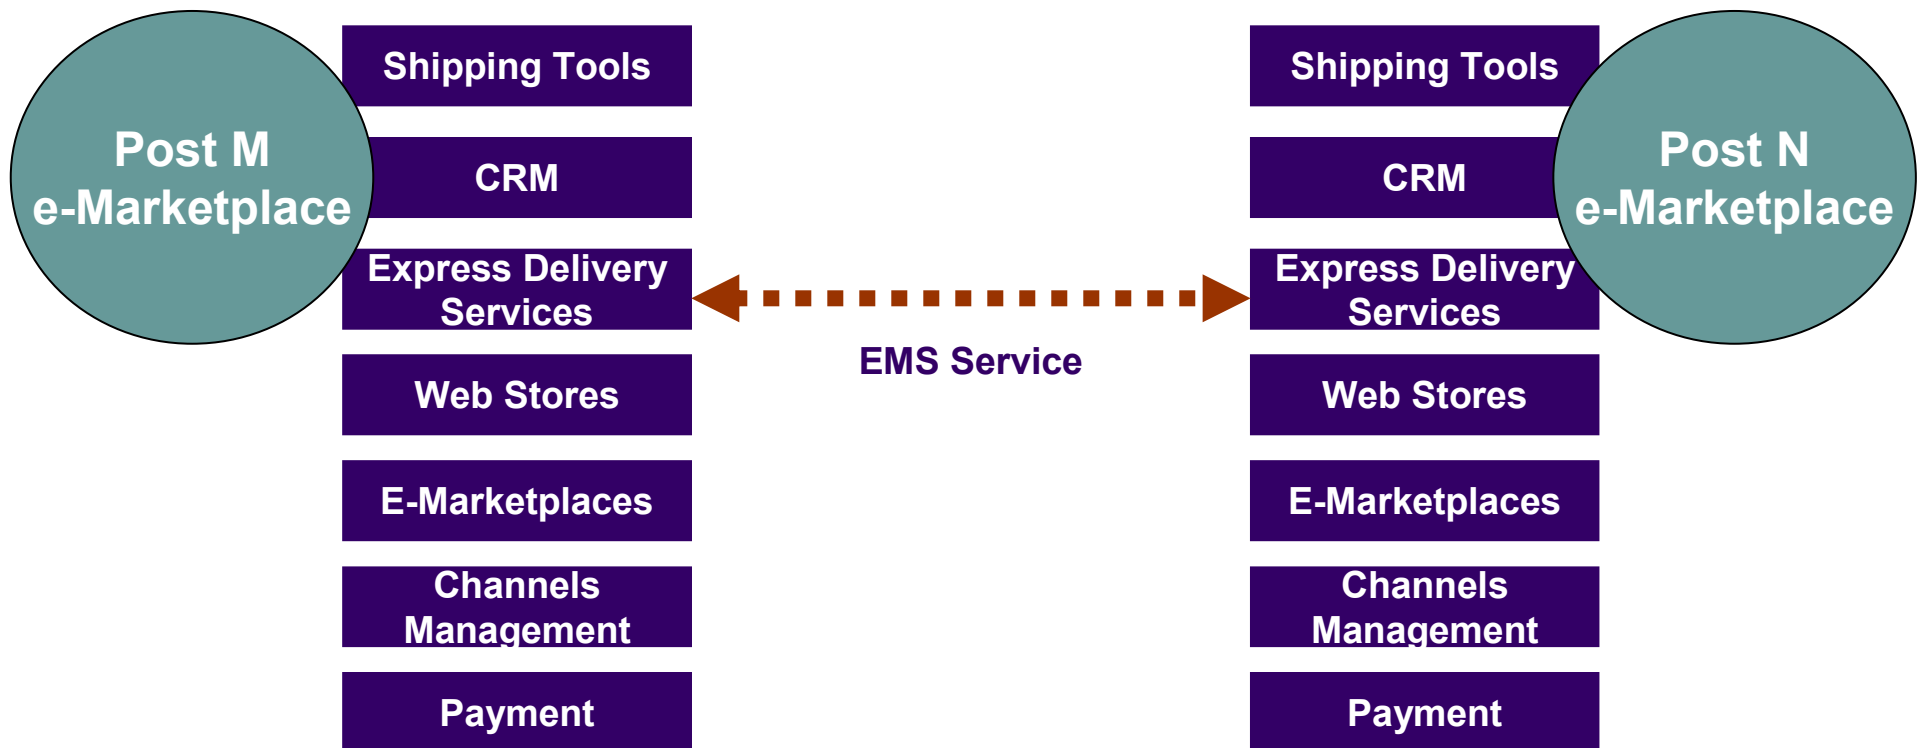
Post M
e-Marketplace

Shipping Tools

CRM

Express Delivery Services

Web Stores

E-Marketplaces

Channels Management

Payment

EMS Service

Shipping Tools

CRM

Express Delivery Services

Web Stores

E-Marketplaces

Channels Management

Payment

Post N
e-Marketplace